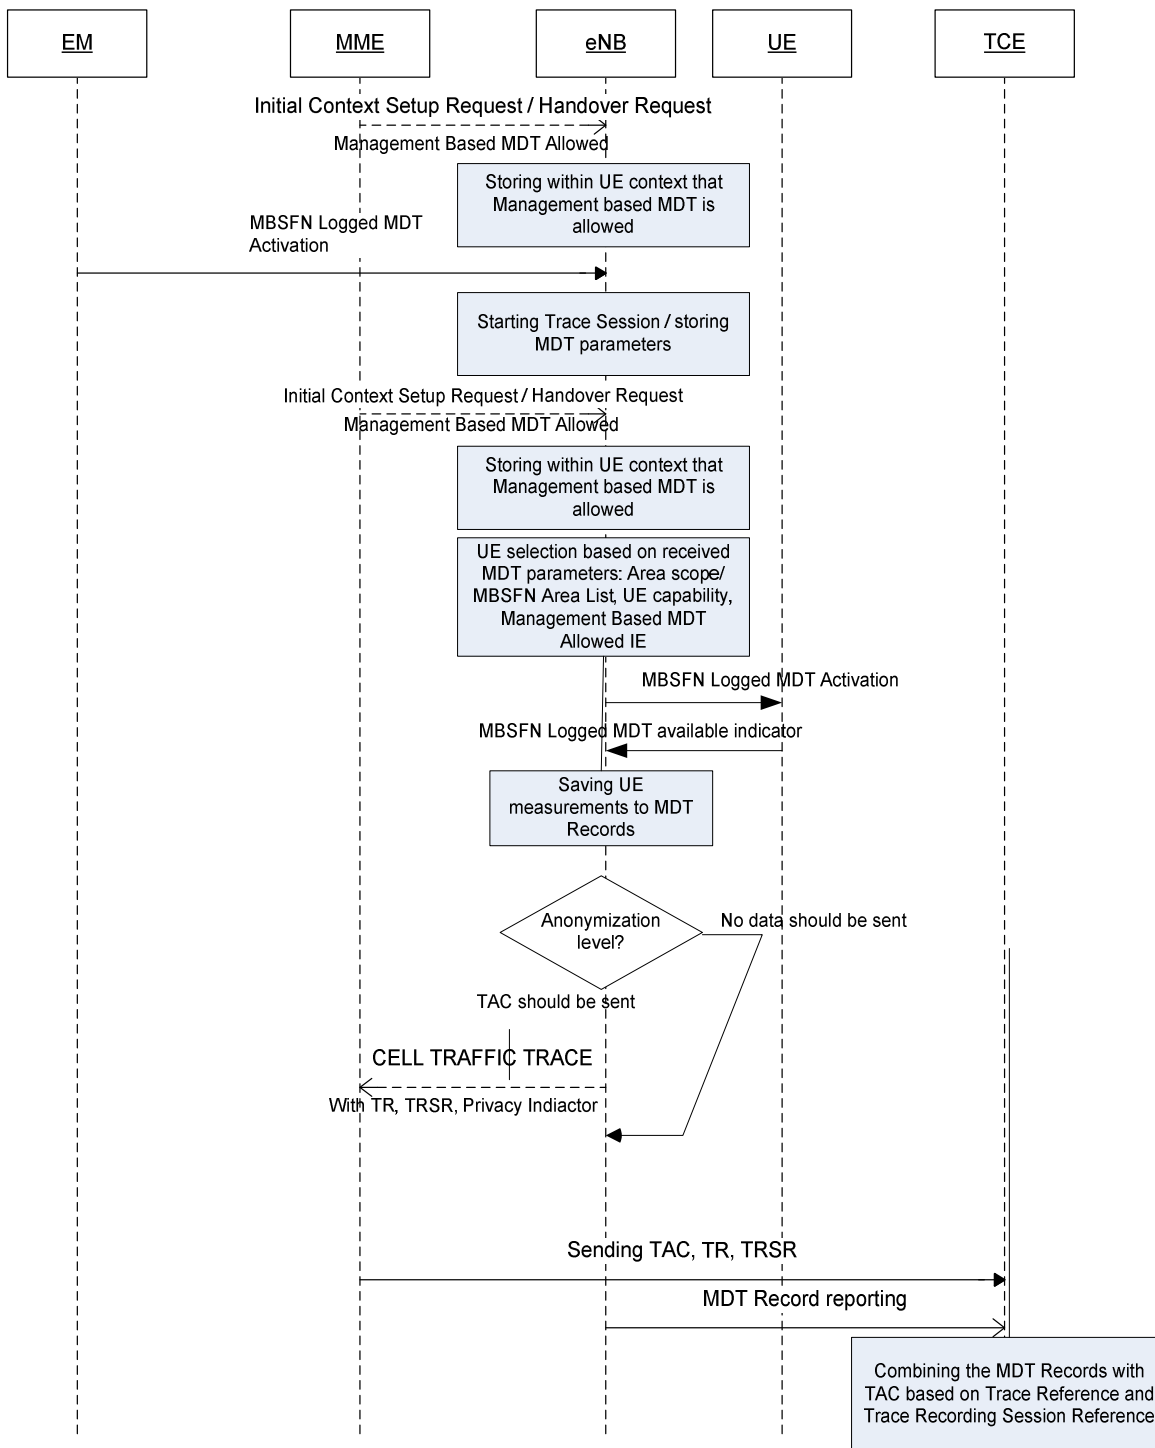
EM

MME

eNB

UE

TCE

Initial Context Setup Request / Handover Request

Management Based MDT Allowed

Storing within UE context that Management based MDT is allowed

MBSFN Logged MDT Activation

Starting Trace Session / storing MDT parameters

Initial Context Setup Request / Handover Request

Management Based MDT Allowed

Storing within UE context that Management based MDT is allowed

UE selection based on received MDT parameters: Area scope/ MBSFN Area List, UE capability, Management Based MDT Allowed IE

MBSFN Logged MDT Activation

MBSFN Logged MDT available indicator

Saving UE measurements to MDT Records

Anonymization level?

No data should be sent

TAC should be sent

CELL TRAFFIC TRACE

With TR, TRSR, Privacy Indiactor

Sending TAC, TR, TRSR

MDT Record reporting

Combining the MDT Records with TAC based on Trace Reference and Trace Recording Session Reference